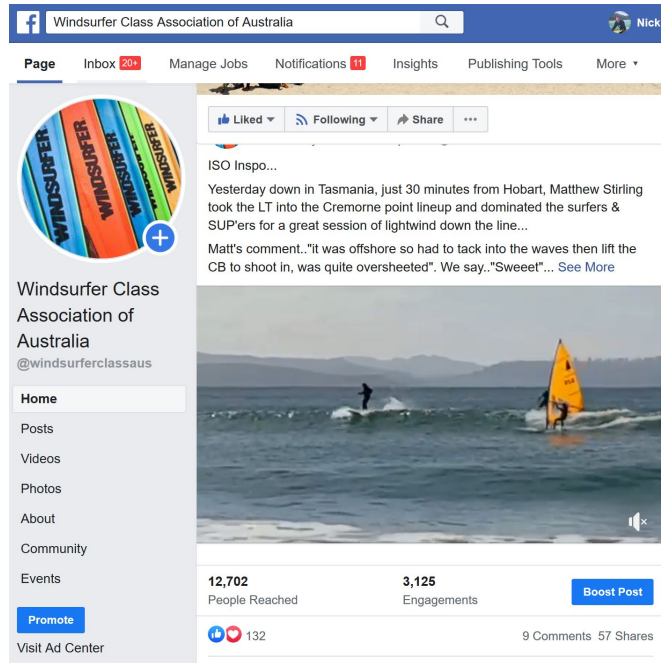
Windsurfer Class Association of Australia

Nick

Page Inbox 20+ Manage Jobs Notifications 11 Insights Publishing Tools More

WINDSURFER WINDSURFER WINDSURFER WINDSURFER

Windsurfer Class Association of Australia
@windsurferclassaus

Home
Posts
Videos
Photos
About
Community
Events

Promote
Visit Ad Center

Liked Following Share •••

ISO Inspo...

Yesterday down in Tasmania, just 30 minutes from Hobart, Matthew Stirling took the LT into the Cremorne point lineup and dominated the surfers & SUP'ers for a great session of lightwind down the line...

Matt's comment.."it was offshore so had to tack into the waves then lift the CB to shoot in, was quite oversheeted". We say.."Sweeet"... See More

12,702
People Reached

3,125
Engagements

Boost Post

132

9 Comments 57 Shares